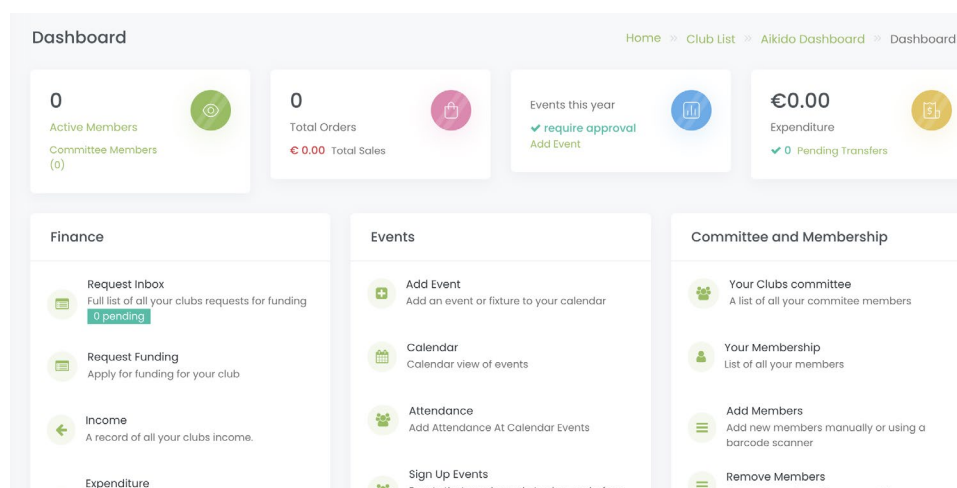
Dashboard

Home » Club List » Aikido Dashboard » Dashboard

0
Active Members
Committee Members (0)

0
Total Orders
€ 0.00 Total Sales

Events this year
✔ require approval
Add Event

€0.00
Expenditure
✔ 0 Pending Transfers

Finance

Request Inbox
Full list of all your clubs requests for funding
0 pending

Request Funding
Apply for funding for your club

Income
A record of all your clubs income.

Expenditure

Events

Add Event
Add an event or fixture to your calendar

Calendar
Calendar view of events

Attendance
Add Attendance At Calendar Events

Sign Up Events
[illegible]

Committee and Membership

Your Clubs committee
A list of all your commitee members

Your Membership
List of all your members

Add Members
Add new members manually or using a barcode scanner

Remove Members